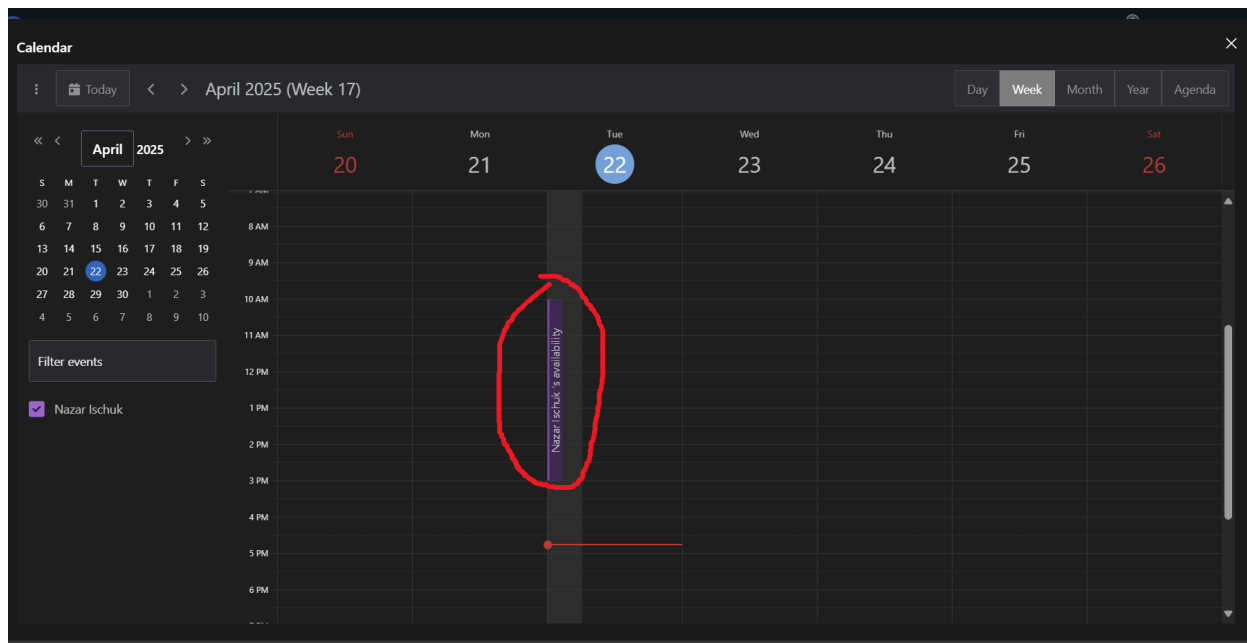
Calendar

Today April 2025 (Week 17)

Day Week Month Year Agenda

« ‹ April 2025 › »

| S | M | T | W | T | F | S |
|---|---|---|---|---|---|---|
| 30 | 31 | 1 | 2 | 3 | 4 | 5 |
| 6 | 7 | 8 | 9 | 10 | 11 | 12 |
| 13 | 14 | 15 | 16 | 17 | 18 | 19 |
| 20 | 21 | 22 | 23 | 24 | 25 | 26 |
| 27 | 28 | 29 | 30 | 1 | 2 | 3 |
| 4 | 5 | 6 | 7 | 8 | 9 | 10 |

Filter events

Nazar Ischuk

Sun 20 Mon 21 Tue 22 Wed 23 Thu 24 Fri 25 Sat 26

8 AM
9 AM
10 AM
11 AM
12 PM
1 PM
2 PM
3 PM
4 PM
5 PM
6 PM

Nazar Ischuk 's availability